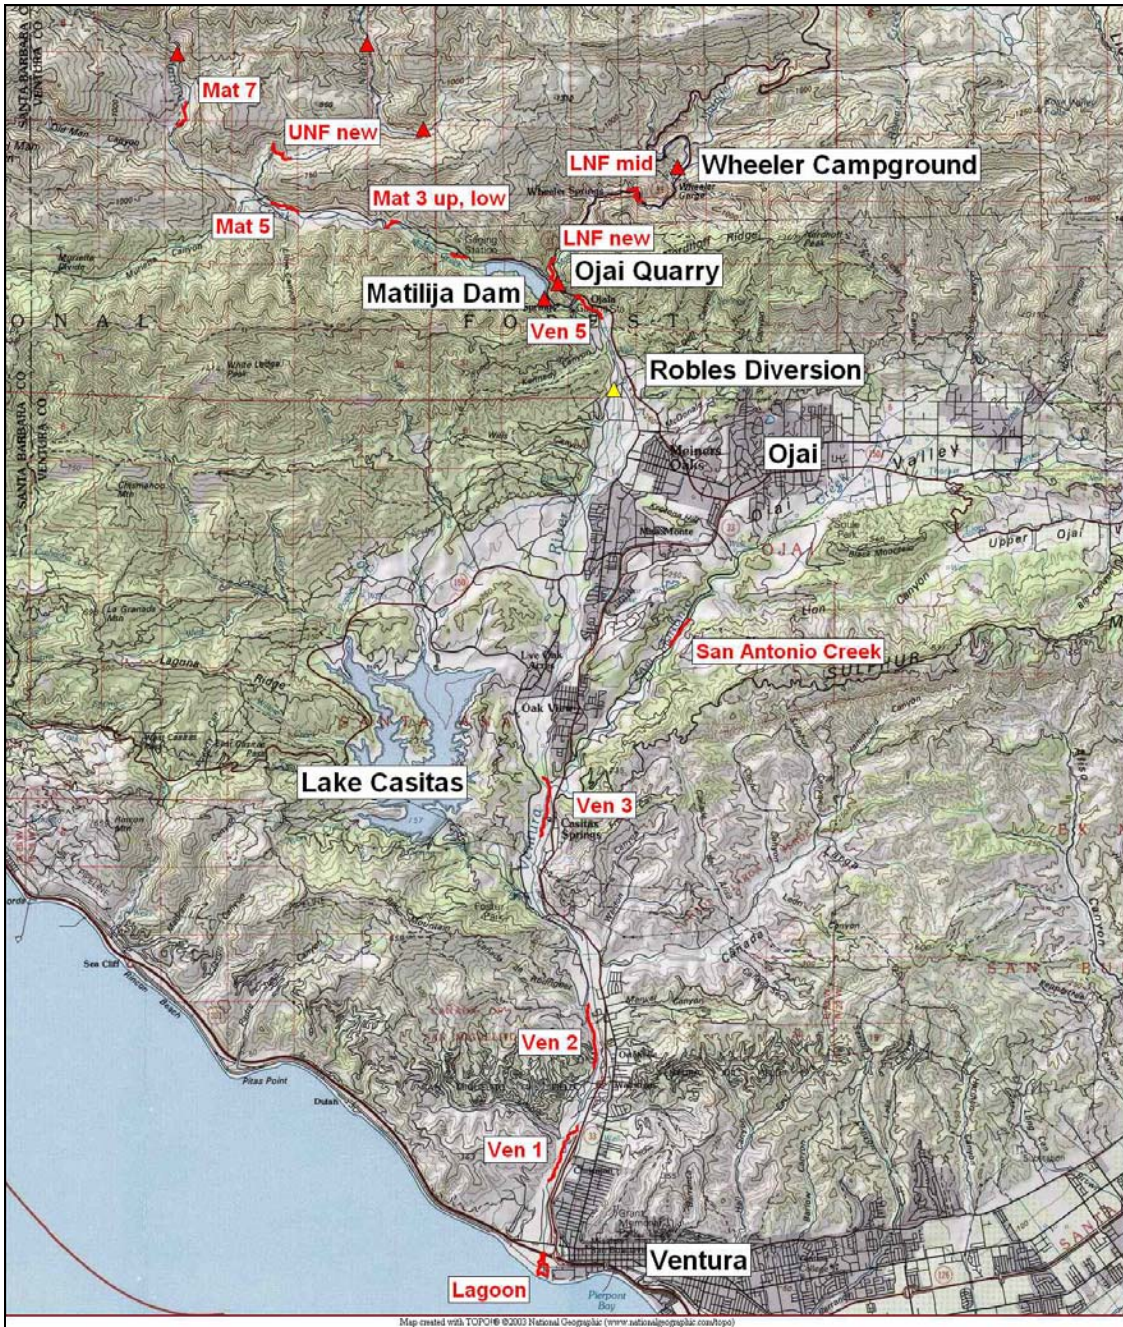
SANTA BARBARA CO
VENTURA CO

Mat 7
UNF new
LNF mid
Wheeler Campground
Wheeler Springs
Mat 3 up, low
Mat 5
LNF new
Ojai Quarry
Matilija Dam
Ven 5
ONAL FOREST
Robles Diversion
Meiners Oaks
Ojai
Ojai Valley
Upper Ojai
Mira Monte
San Antonio Creek
SULPHUR
Live Oak Acres
Oak View
Lake Casitas
Ven 3
Casitas Springs
Sea Cliff
Rincon Beach
Ven 2
Pitas Point
Ven 1
Ventura
Lagoon
Pierpont Bay

Map created with TOPO!® ©2003 National Geographic (www.nationalgeographic.com/topo)